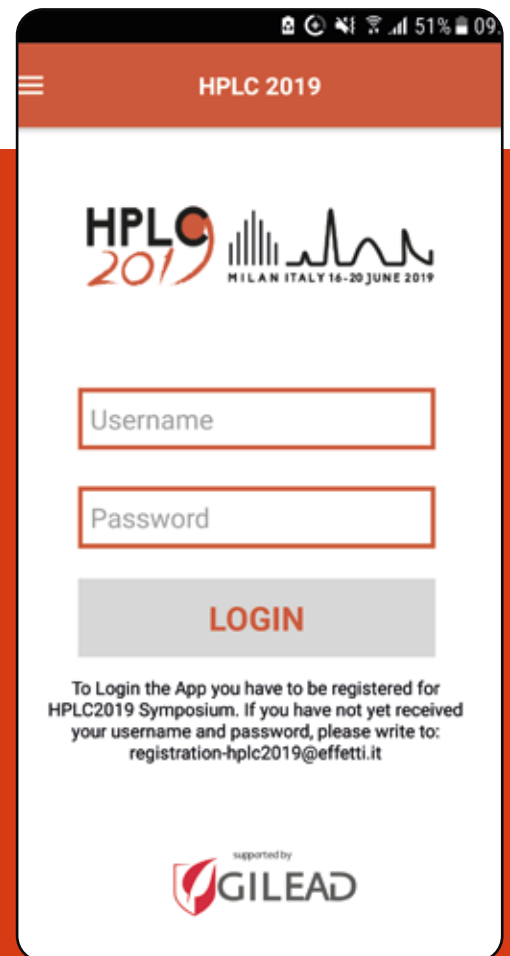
51% 09.

HPLC 2019

HPLC 2019 MILAN ITALY 16-20 JUNE 2019

Username

Password

LOGIN

To Login the App you have to be registered for HPLC2019 Symposium. If you have not yet received your username and password, please write to: registration-hplc2019@effetti.it

supported by

GILEAD